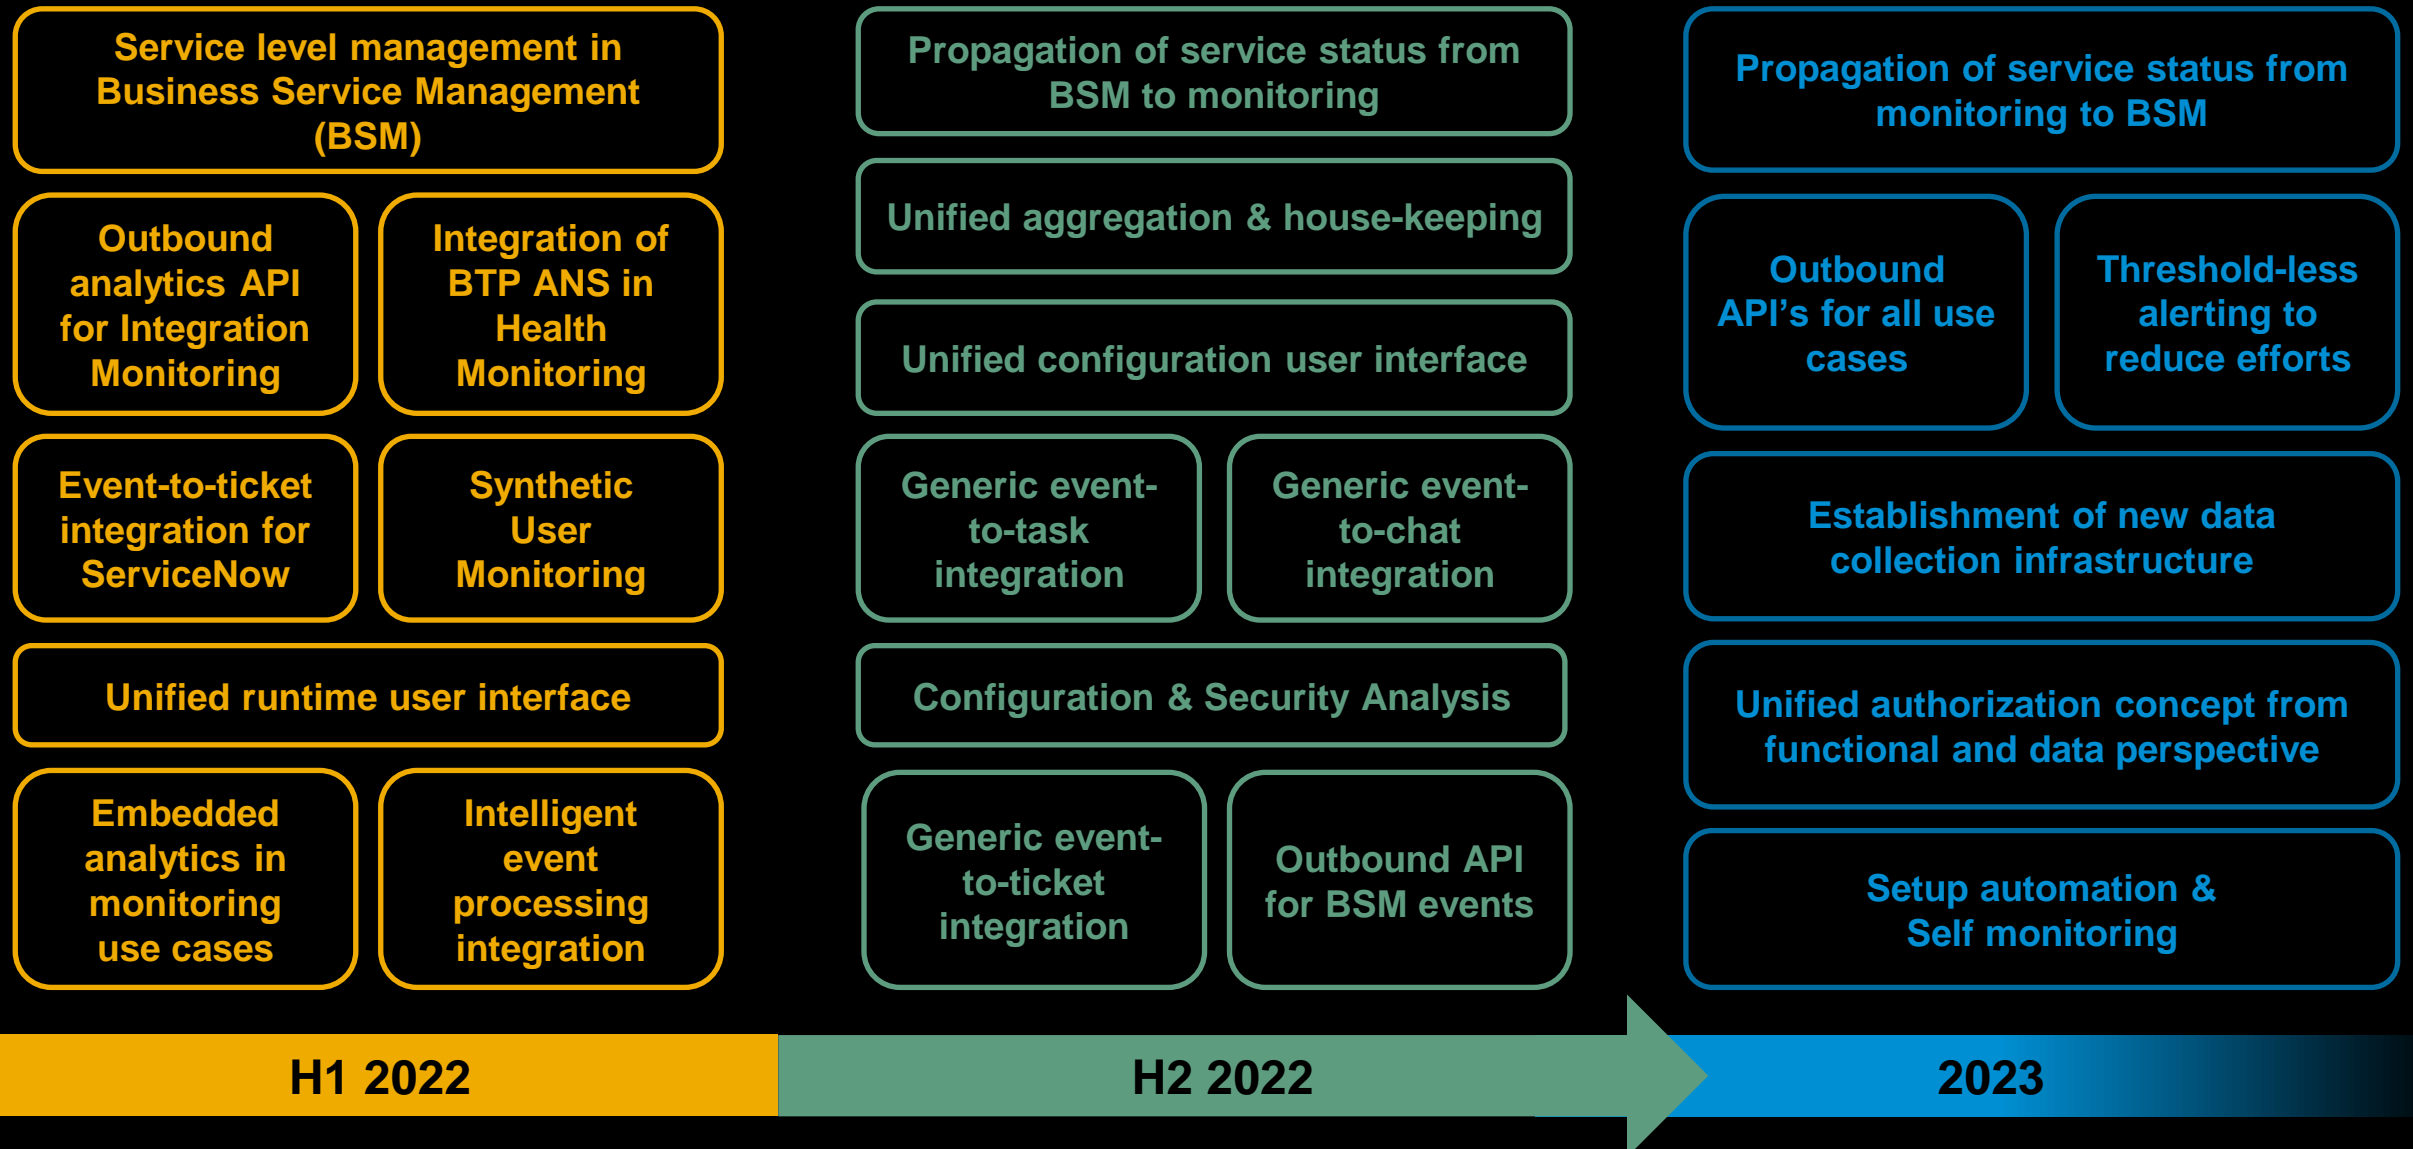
Service level management in Business Service Management (BSM)

Outbound analytics API for Integration Monitoring

Integration of BTP ANS in Health Monitoring

Event-to-ticket integration for ServiceNow

Synthetic User Monitoring

Unified runtime user interface

Embedded analytics in monitoring use cases

Intelligent event processing integration

Propagation of service status from BSM to monitoring

Unified aggregation & house-keeping

Unified configuration user interface

Generic event-to-task integration

Generic event-to-chat integration

Configuration & Security Analysis

Generic event-to-ticket integration

Outbound API for BSM events

Propagation of service status from monitoring to BSM

Outbound API's for all use cases

Threshold-less alerting to reduce efforts

Establishment of new data collection infrastructure

Unified authorization concept from functional and data perspective

Setup automation & Self monitoring

H1 2022

H2 2022

2023